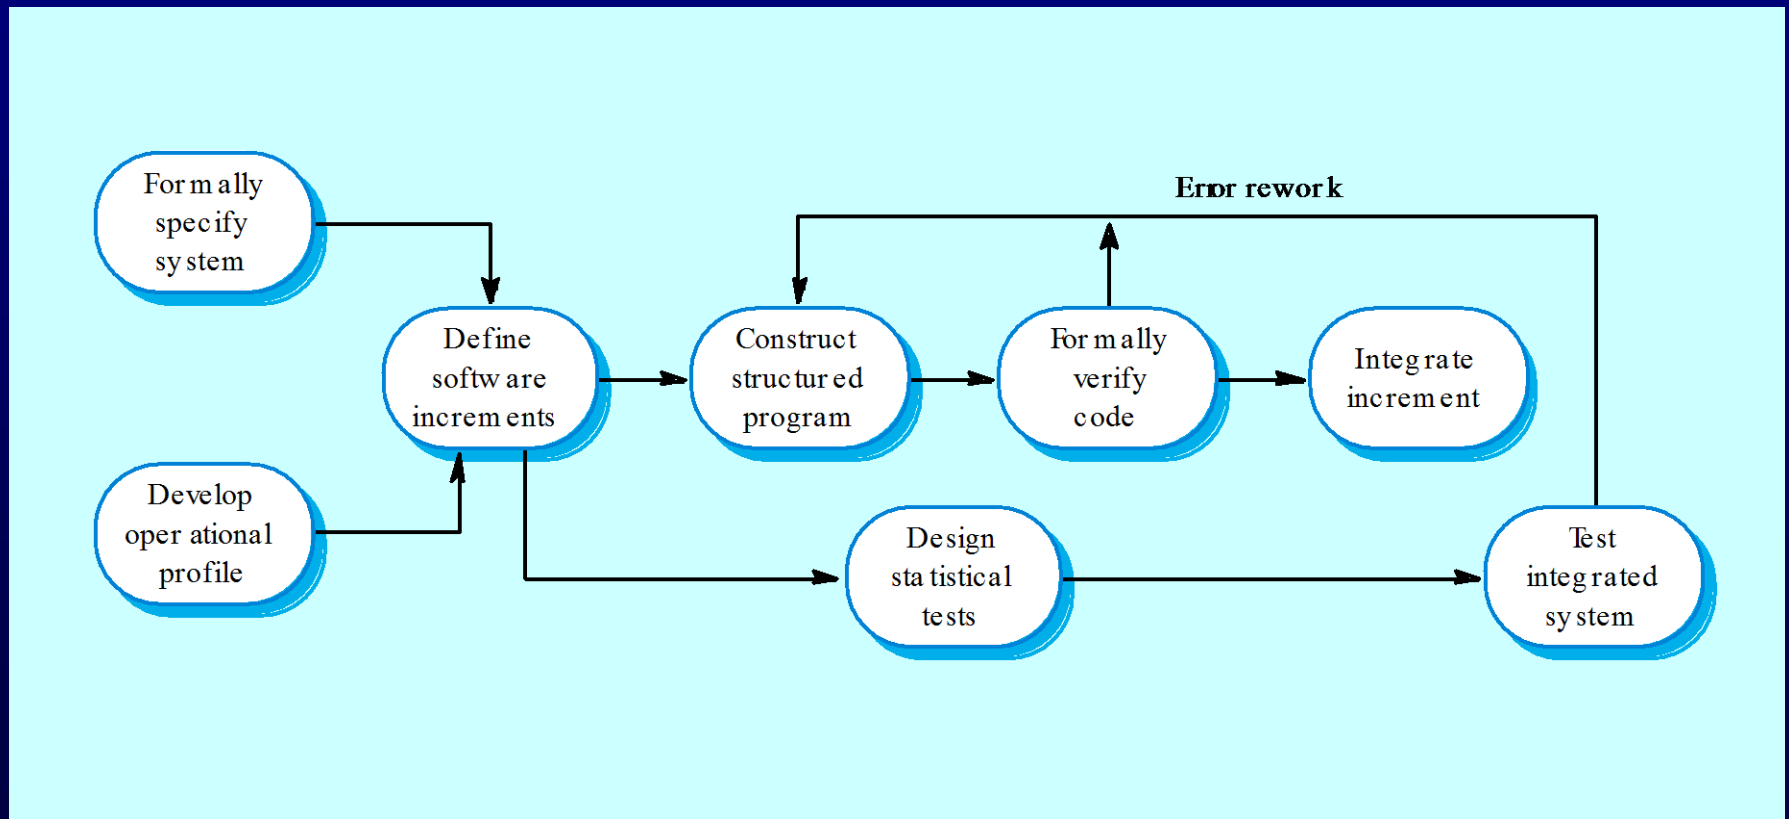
Formally specify system

Develop operational profile

Define software increments

Construct structured program

Formally verify code

Integrate increment

Error rework

Design statistical tests

Test integrated system